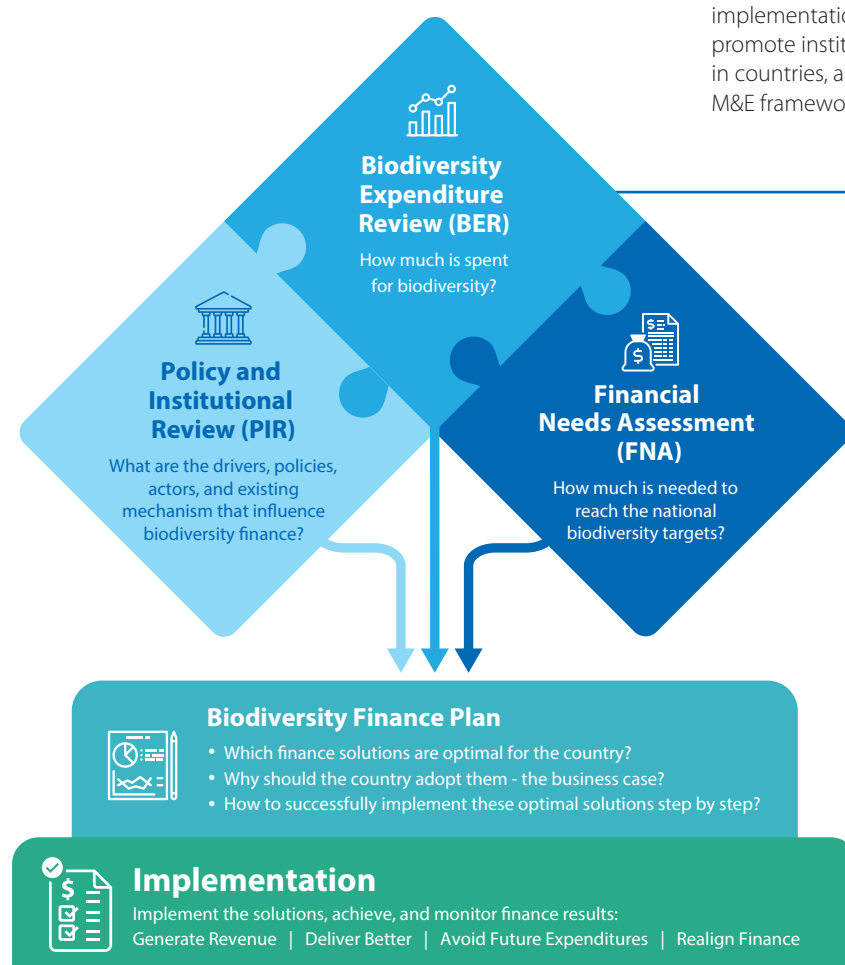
implementatio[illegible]
promote insti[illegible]
in countries, a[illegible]
M&E framewo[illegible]

Biodiversity Expenditure Review (BER)

How much is spent for biodiversity?

Policy and Institutional Review (PIR)

What are the drivers, policies, actors, and existing mechanism that influence biodiversity finance?

Financial Needs Assessment (FNA)

How much is needed to reach the national biodiversity targets?

Biodiversity Finance Plan

• Which finance solutions are optimal for the country?
• Why should the country adopt them - the business case?
• How to successfully implement these optimal solutions step by step?

Implementation

Implement the solutions, achieve, and monitor finance results:
Generate Revenue | Deliver Better | Avoid Future Expenditures | Realign Finance